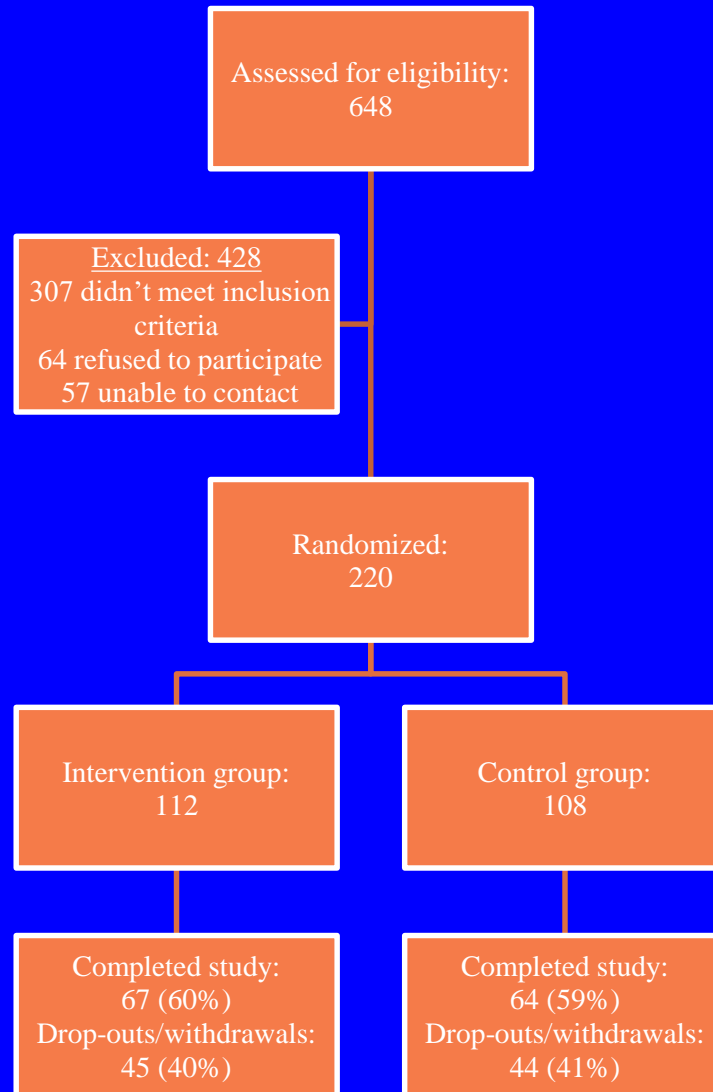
Assessed for eligibility:
648

Excluded: 428
307 didn’t meet inclusion criteria
64 refused to participate
57 unable to contact

Randomized:
220

Intervention group:
112

Control group:
108

Completed study:
67 (60%)
Drop-outs/withdrawals:
45 (40%)

Completed study:
64 (59%)
Drop-outs/withdrawals:
44 (41%)